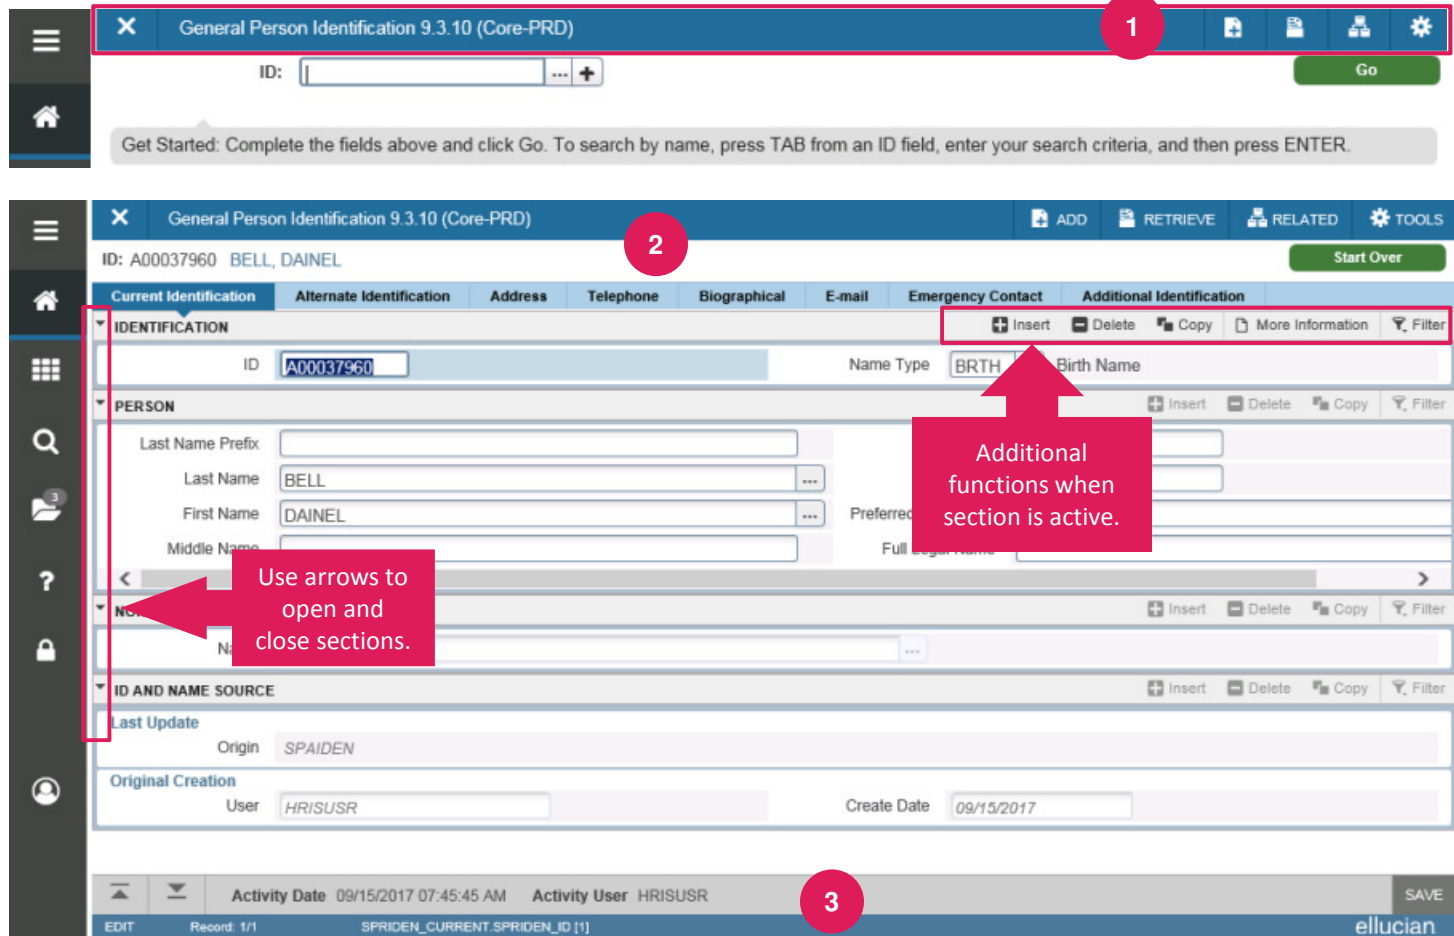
X General Person Identification 9.3.10 (Core-PRD)

1

ID:

Go

Get Started: Complete the fields above and click Go. To search by name, press TAB from an ID field, enter your search criteria, and then press ENTER.

X General Person Identification 9.3.10 (Core-PRD)

ADD RETRIEVE RELATED TOOLS

ID: A00037960 BELL, DAINEL

2

Start Over

Current Identification | Alternate Identification | Address | Telephone | Biographical | E-mail | Emergency Contact | Additional Identification

IDENTIFICATION

Insert Delete Copy More Information Filter

ID A00037960

Name Type BRTH Birth Name

PERSON

Insert Delete Copy Filter

Last Name Prefix

Last Name BELL

First Name DAINEL

Middle Name

Preferred

Full

Additional functions when section is active.

Use arrows to open and close sections.

Insert Delete Copy Filter

Insert Delete Copy Filter

ID AND NAME SOURCE

Last Update

Origin SPAIDEN

Original Creation

User HRISUSR

Create Date 09/15/2017

Activity Date 09/15/2017 07:45:45 AM Activity User HRISUSR

3

SAVE

EDIT Record: 1/1 SPRIDEN_CURRENT.SPRIDEN_ID [1]

ellucian